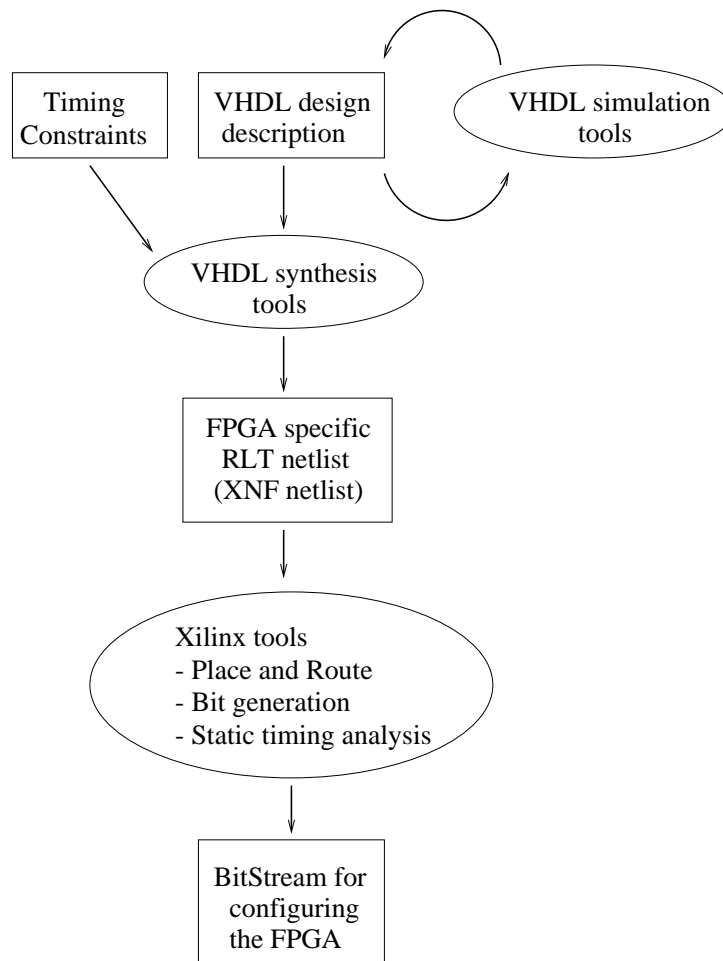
Timing Constraints

VHDL design description

VHDL simulation tools

VHDL synthesis tools

FPGA specific RLT netlist (XNF netlist)

Xilinx tools
- Place and Route
- Bit generation
- Static timing analysis

BitStream for configuring the FPGA